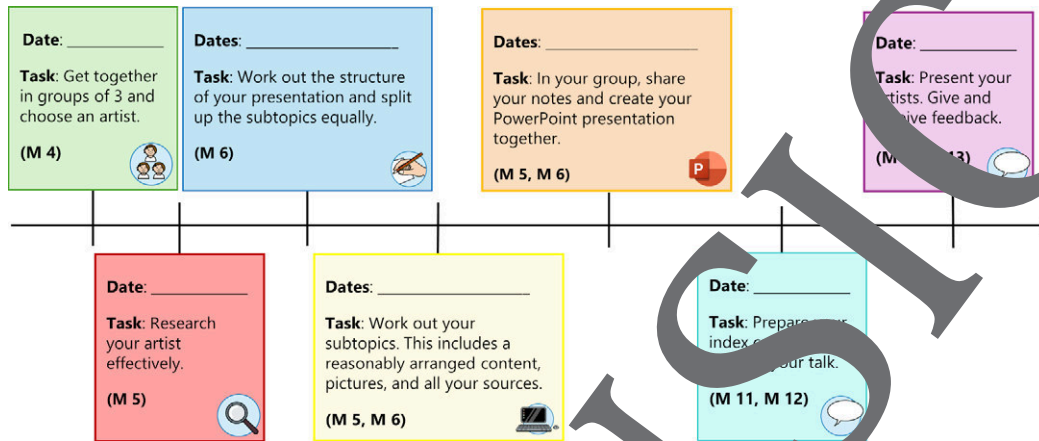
Date: ____________

Task: Get together in groups of 3 and choose an artist.

(M 4)

Dates: ____________________

Task: Work out the structure of your presentation and split up the subtopics equally.

(M 6)

Dates: ____________________

Task: In your group, share your notes and create your PowerPoint presentation together.

(M 5, M 6)

Date: ____________

Task: Present your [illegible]rtists. Give and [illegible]ive feedback.

(M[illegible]13)

Date: ____________

Task: Research your artist effectively.

(M 5)

Dates: ____________________

Task: Work out your subtopics. This includes a reasonably arranged content, pictures, and all your sources.

(M 5, M 6)

Date: ____________

Task: Prepa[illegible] index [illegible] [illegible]our talk.

(M 11, M 12)